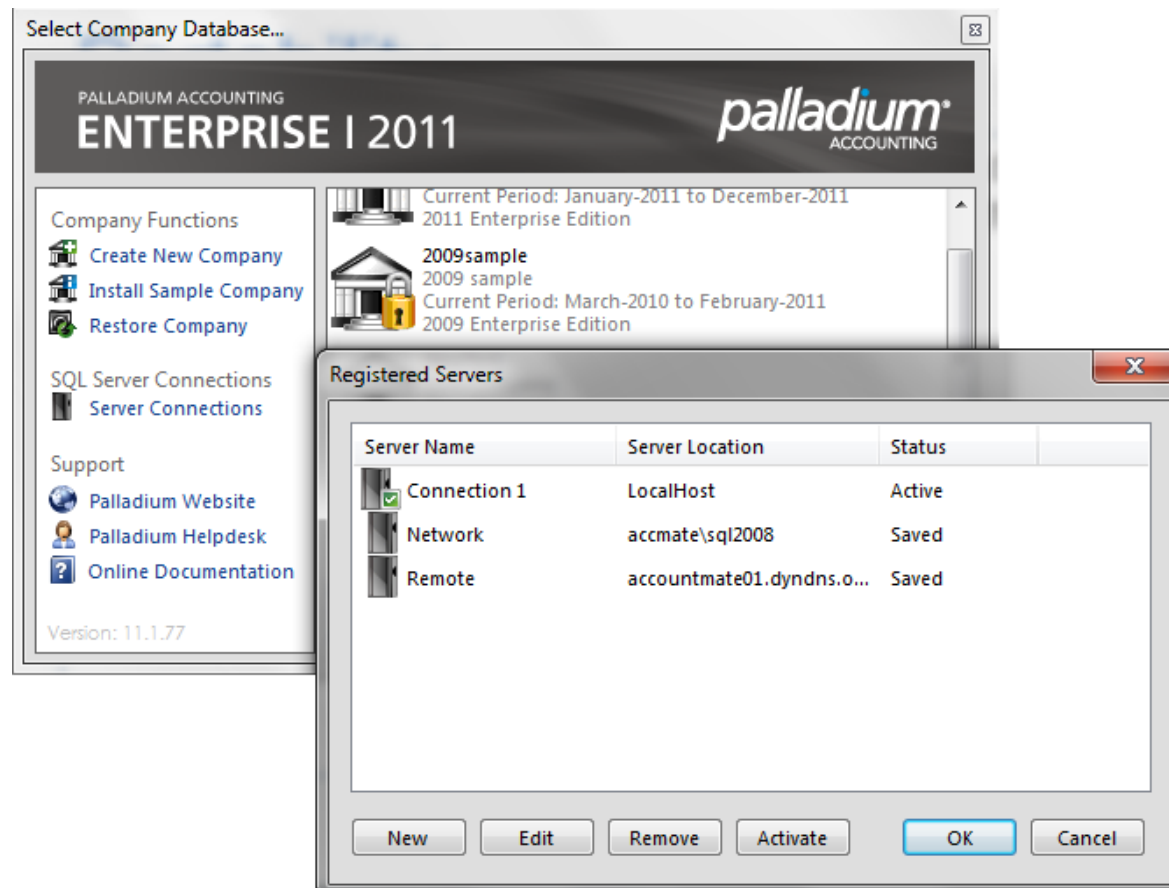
Select Company Database...

PALLADIUM ACCOUNTING
ENTERPRISE I 2011

palladium®
ACCOUNTING

Company Functions
Create New Company
Install Sample Company
Restore Company

SQL Server Connections
Server Connections

Support
Palladium Website
Palladium Helpdesk
Online Documentation

Version: 11.1.77

Current Period: January-2011 to December-2011
2011 Enterprise Edition

2009sample
2009 sample
Current Period: March-2010 to February-2011
2009 Enterprise Edition

Registered Servers

| Server Name | Server Location | Status |
|---|---|---|
| Connection 1 | LocalHost | Active |
| Network | accmate\sql2008 | Saved |
| Remote | accountmate01.dyndns.o... | Saved |

New
Edit
Remove
Activate
OK
Cancel